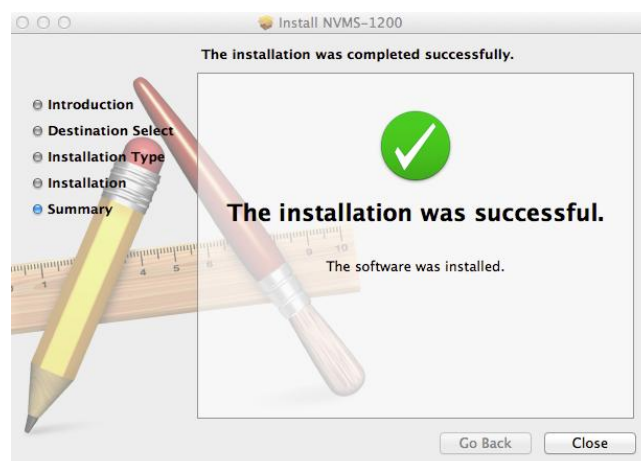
Install NVMS-1200

The installation was completed successfully.

Introduction
Destination Select
Installation Type
Installation
Summary

The installation was successful.

The software was installed.

Go Back
Close